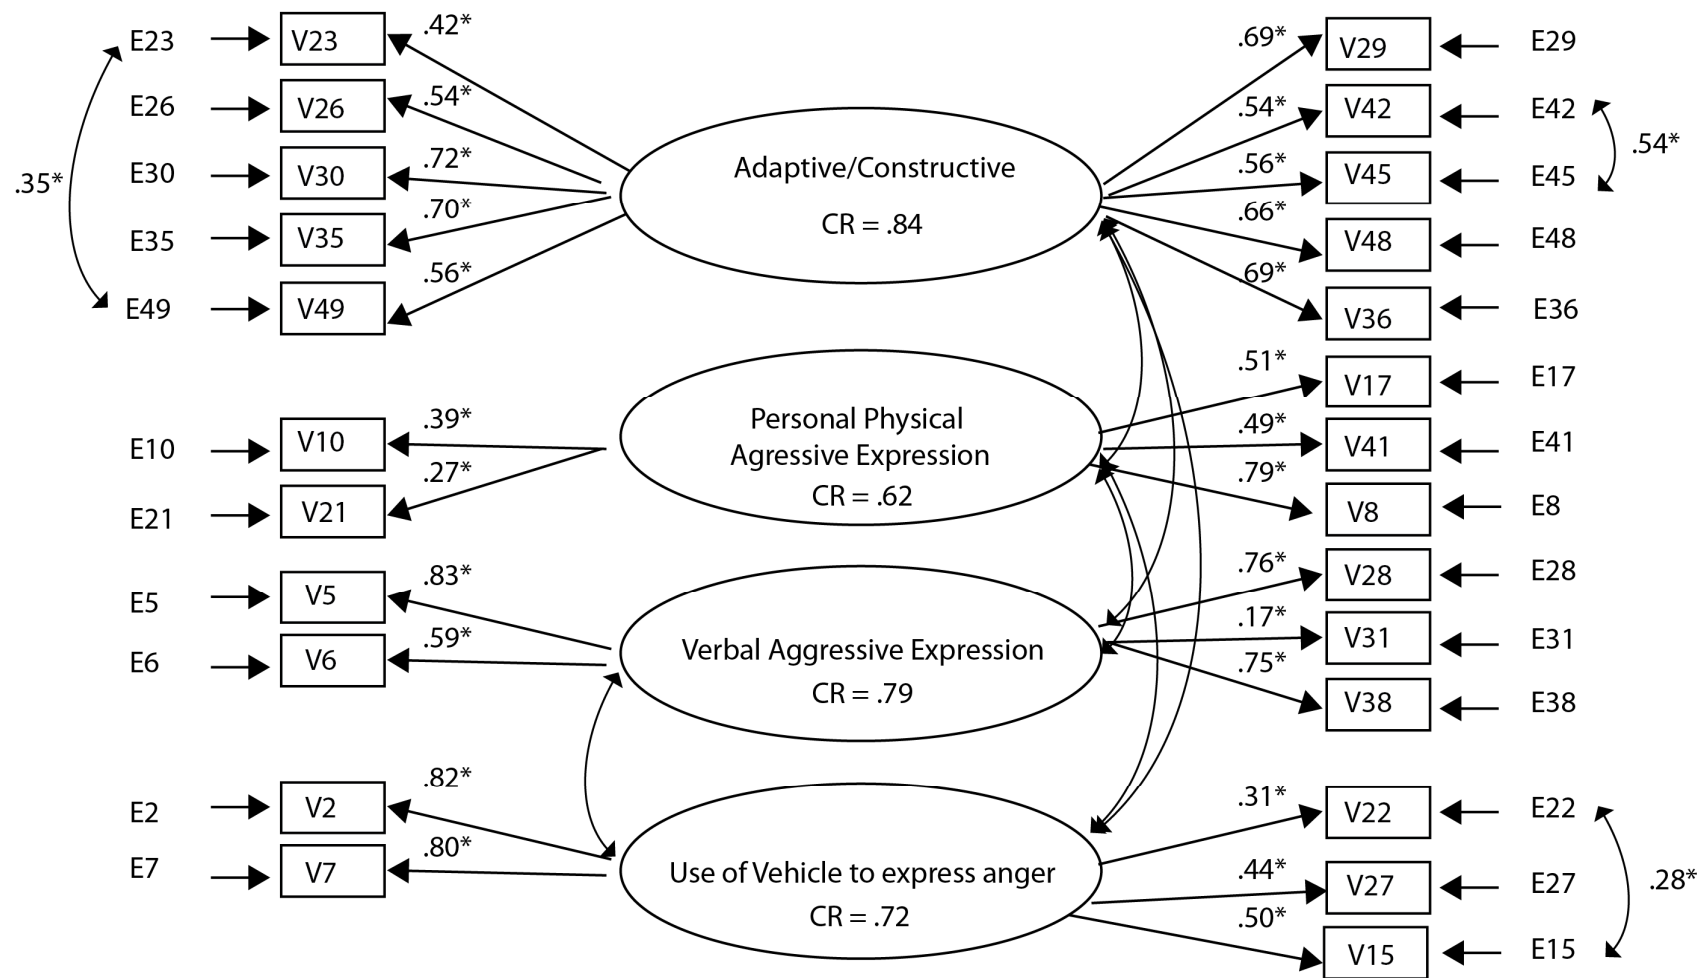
E23 V23 .42*
E26 V26 .54*
.35* E30 V30 .72*
E35 V35 .70*
E49 V49 .56*

Adaptive/Constructive
CR = .84

.69* V29 E29
.54* V42 E42
.56* V45 E45 .54*
.66* V48 E48
.69* V36 E36

Personal Physical Agresive Expression
CR = .62

E10 V10 .39*
E21 V21 .27*

.51* V17 E17
.49* V41 E41
.79* V8 E8

Verbal Aggressive Expression
CR = .79

E5 V5 .83*
E6 V6 .59*

.76* V28 E28
.17* V31 E31
.75* V38 E38

Use of Vehicle to express anger
CR = .72

E2 V2 .82*
E7 V7 .80*

.31* V22 E22
.44* V27 E27 .28*
.50* V15 E15